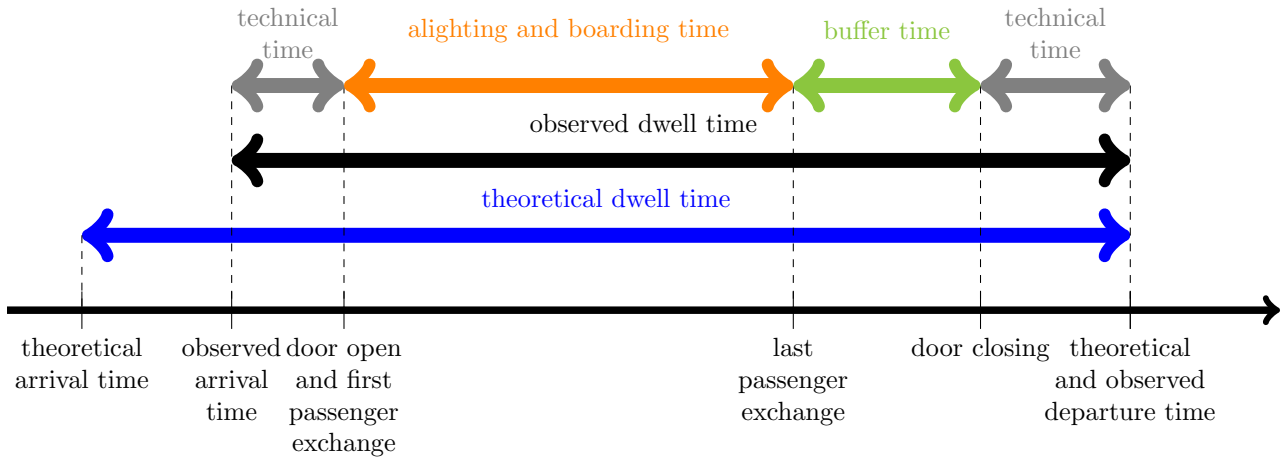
technical time

alighting and boarding time

buffer time

technical time

observed dwell time

theoretical dwell time

theoretical arrival time

observed arrival time

door open and first passenger exchange

last passenger exchange

door closing

theoretical and observed departure time